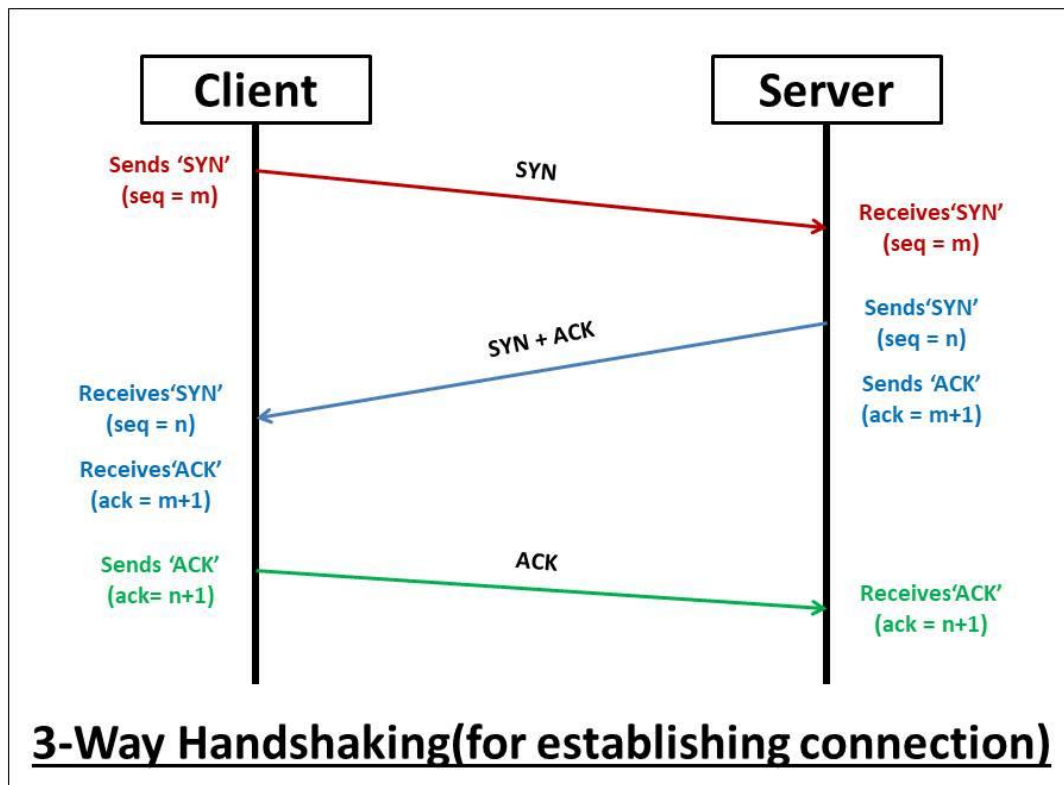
Client

Server

Sends 'SYN'
(seq = m)

SYN

Receives'SYN'
(seq = m)

Sends'SYN'
(seq = n)

SYN + ACK

Sends 'ACK'
(ack = m+1)

Receives'SYN'
(seq = n)

Receives'ACK'
(ack = m+1)

Sends 'ACK'
(ack= n+1)

ACK

Receives'ACK'
(ack = n+1)

3-Way Handshaking(for establishing connection)